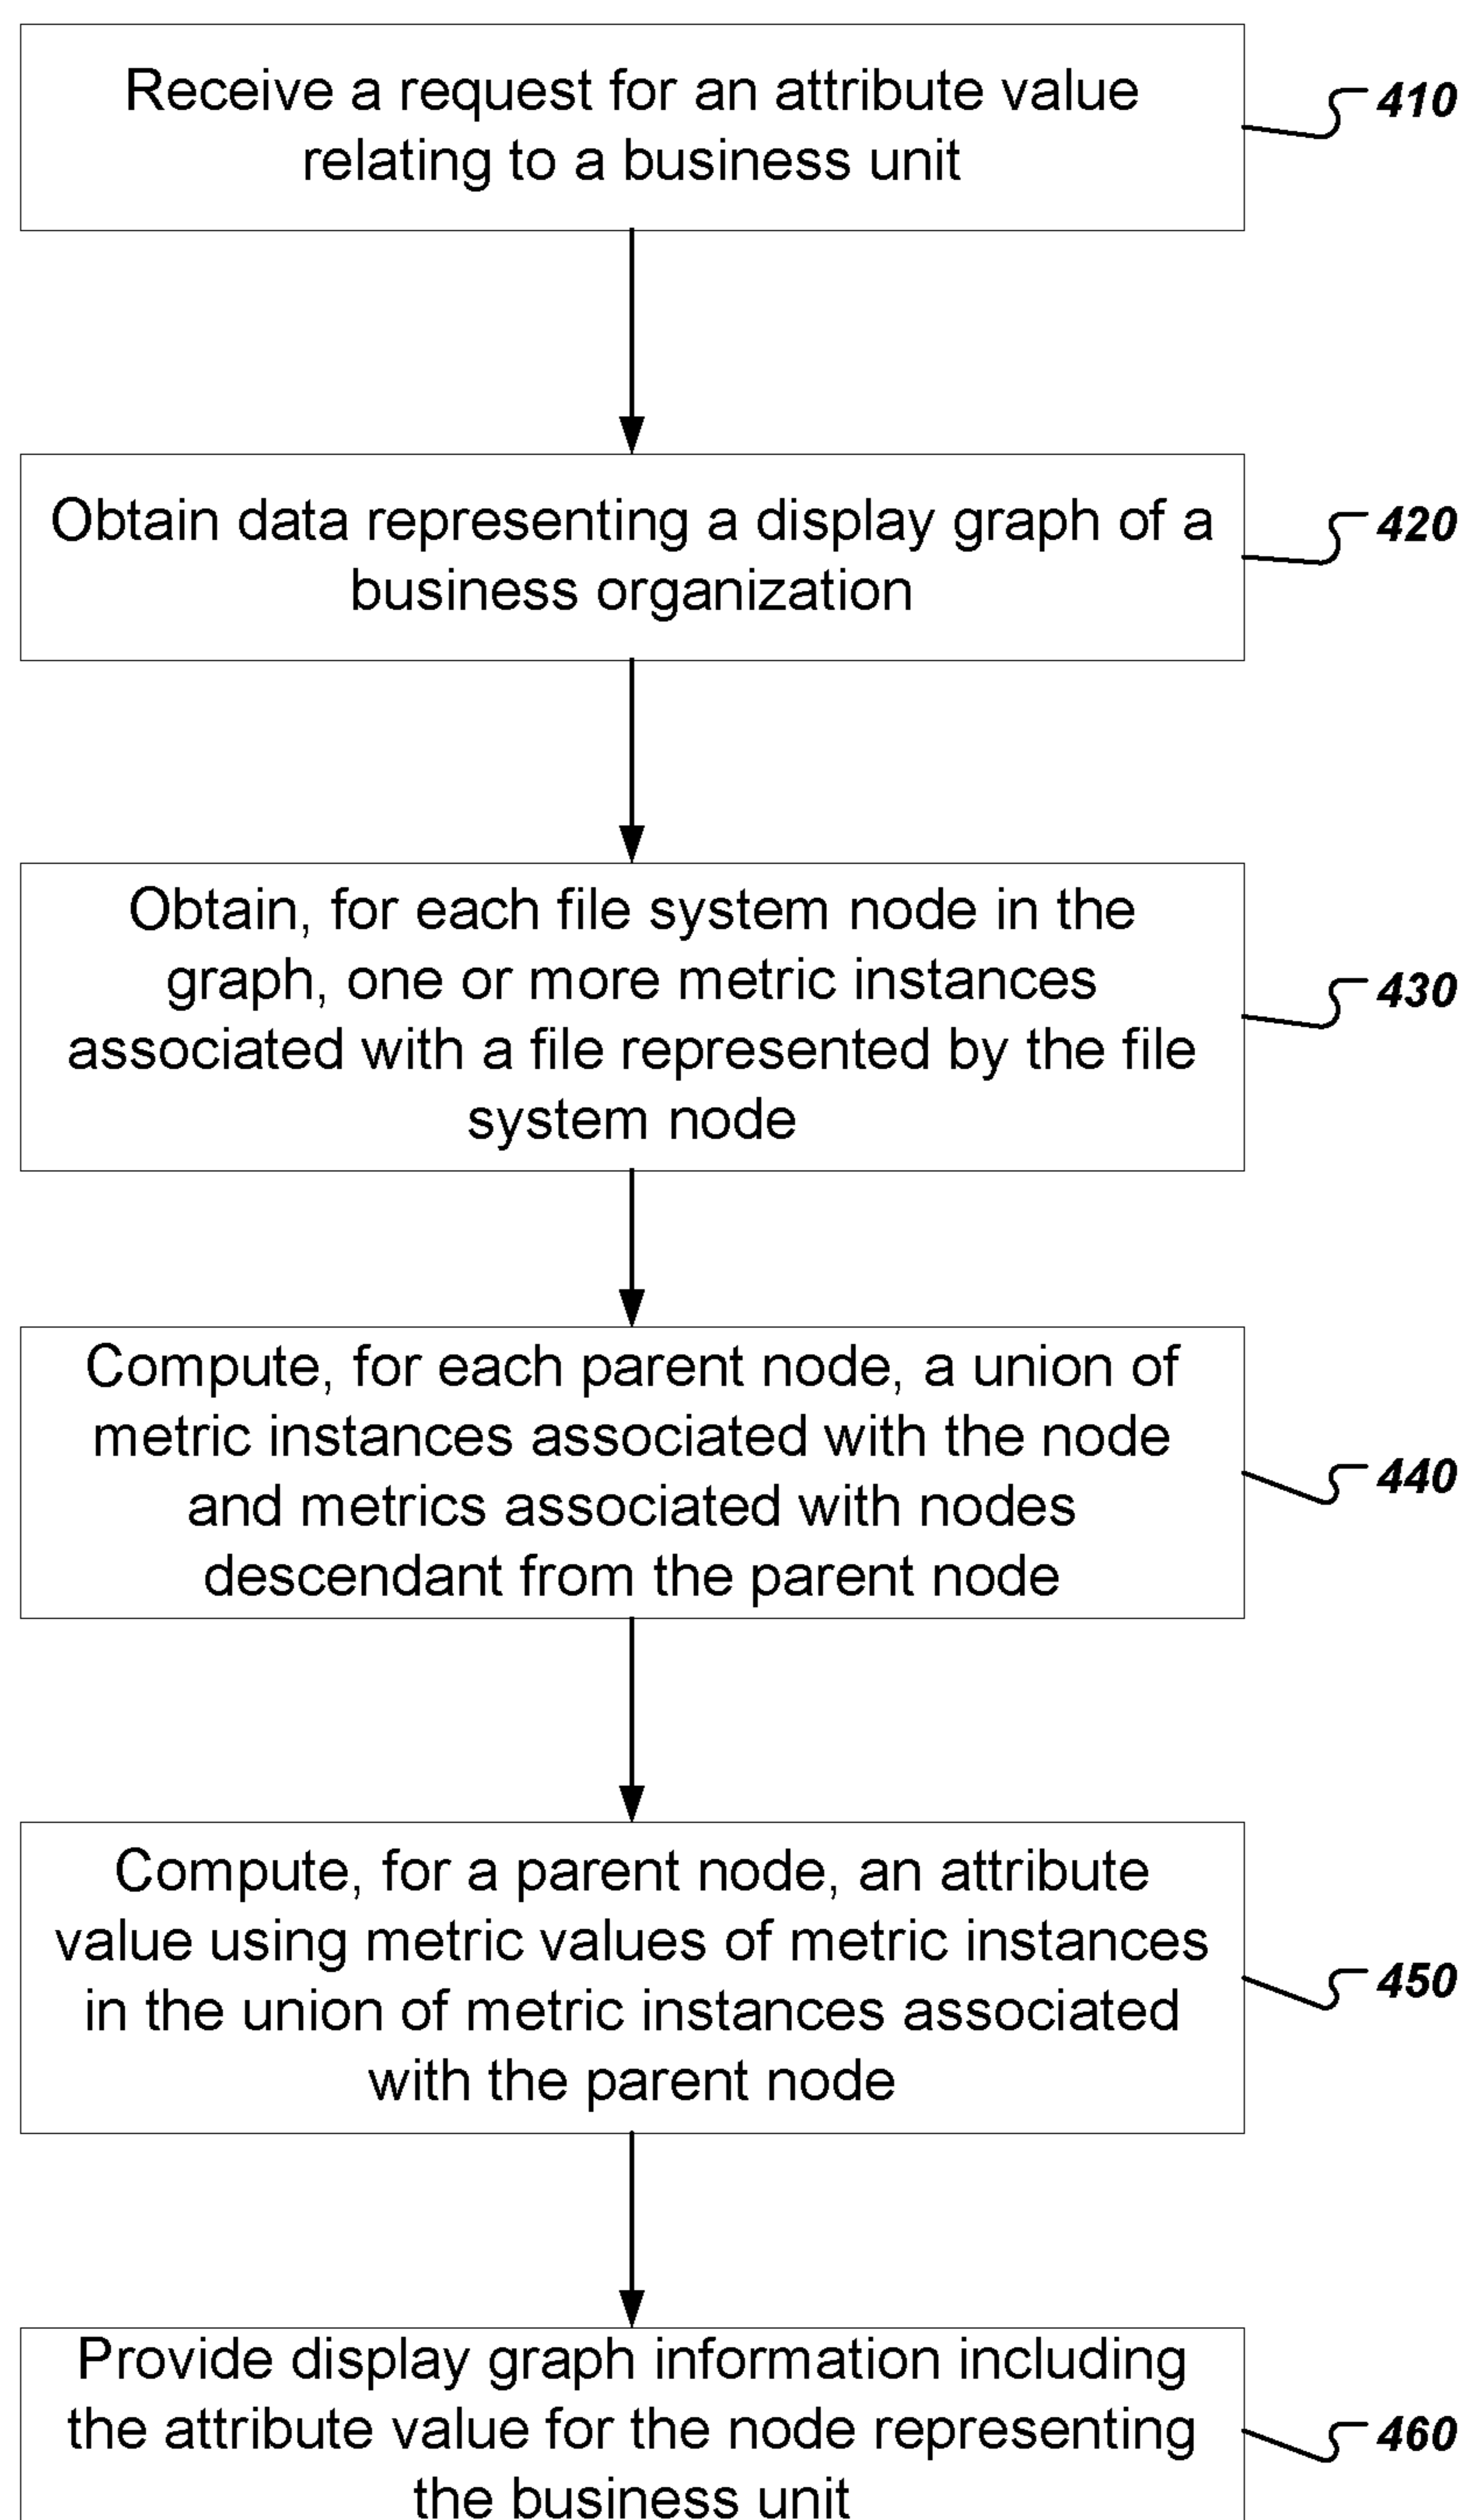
Receive a request for an attribute value relating to a business unit

410

Obtain data representing a display graph of a business organization

420

Obtain, for each file system node in the graph, one or more metric instances associated with a file represented by the file system node

430

Compute, for each parent node, a union of metric instances associated with the node and metrics associated with nodes descendant from the parent node

440

Compute, for a parent node, an attribute value using metric values of metric instances in the union of metric instances associated with the parent node

450

Provide display graph information including the attribute value for the node representing the business unit

460